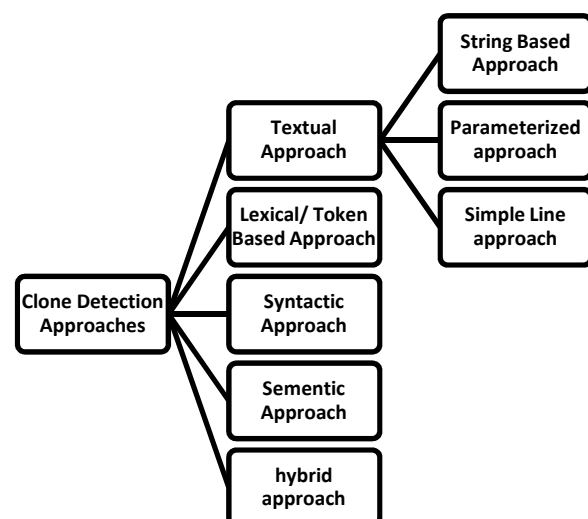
Clone Detection Approaches

Textual Approach

Lexical/ Token Based Approach

Syntactic Approach

Sementic Approach

hybrid approach

String Based Approach

Parameterized approach

Simple Line approach